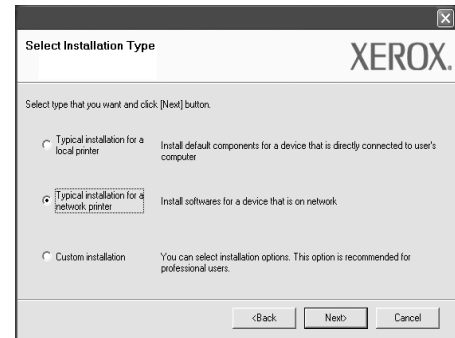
Select Installation Type

XEROX.

Select type that you want and click [Next] button.

Typical installation for a local printer

Install default components for a device that is directly connected to user's computer

Typical installation for a network printer

Install softwares for a device that is on network

Custom installation

You can select installation options. This option is recommended for professional users.

<Back

Next>

Cancel